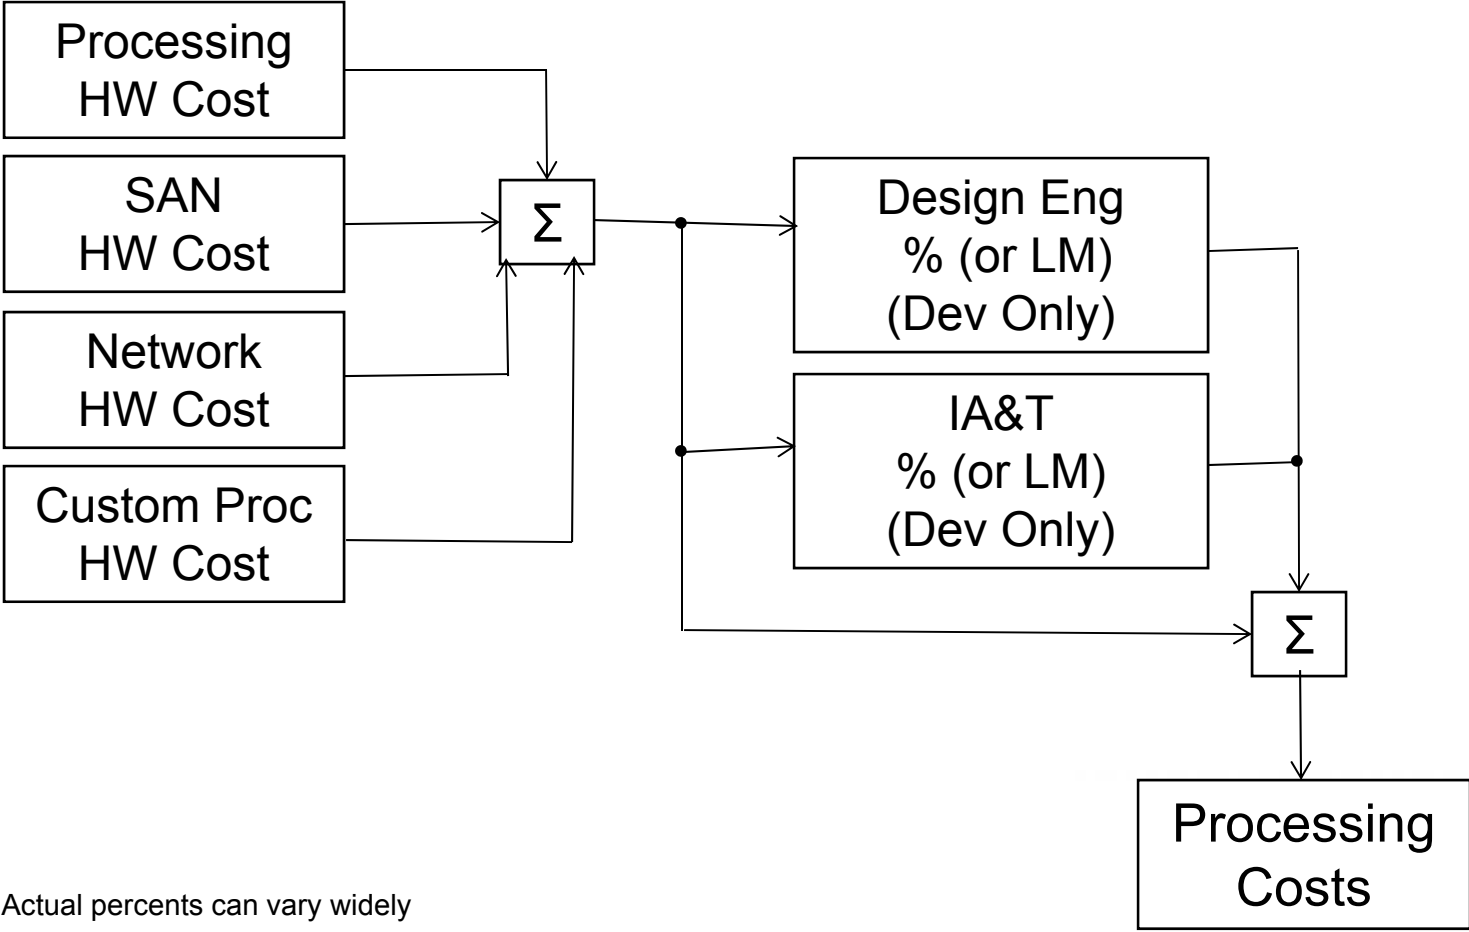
Processing HW Cost

SAN HW Cost

Network HW Cost

Custom Proc HW Cost

$\Sigma$

Design Eng % (or LM) (Dev Only)

IA&T % (or LM) (Dev Only)

$\Sigma$

Processing Costs

Actual percents can vary widely